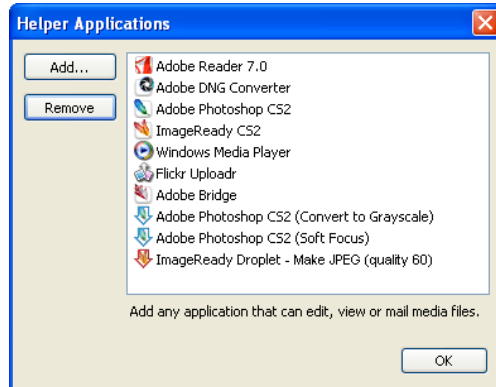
Helper Applications

Add...

Remove

Adobe Reader 7.0
Adobe DNG Converter
Adobe Photoshop CS2
ImageReady CS2
Windows Media Player
Flickr Uploadr
Adobe Bridge
Adobe Photoshop CS2 (Convert to Grayscale)
Adobe Photoshop CS2 (Soft Focus)
ImageReady Droplet - Make JPEG (quality 60)

Add any application that can edit, view or mail media files.

OK